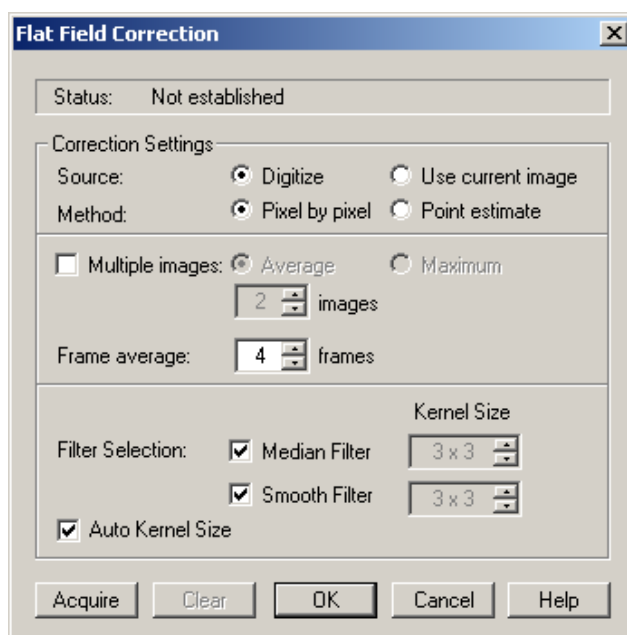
Flat Field Correction

Status: Not established

Correction Settings

Source: Digitize Use current image

Method: Pixel by pixel Point estimate

Multiple images: Average Maximum

2 images

Frame average: 4 frames

Kernel Size

Filter Selection: Median Filter 3 x 3

Smooth Filter 3 x 3

Auto Kernel Size

Acquire Clear OK Cancel Help